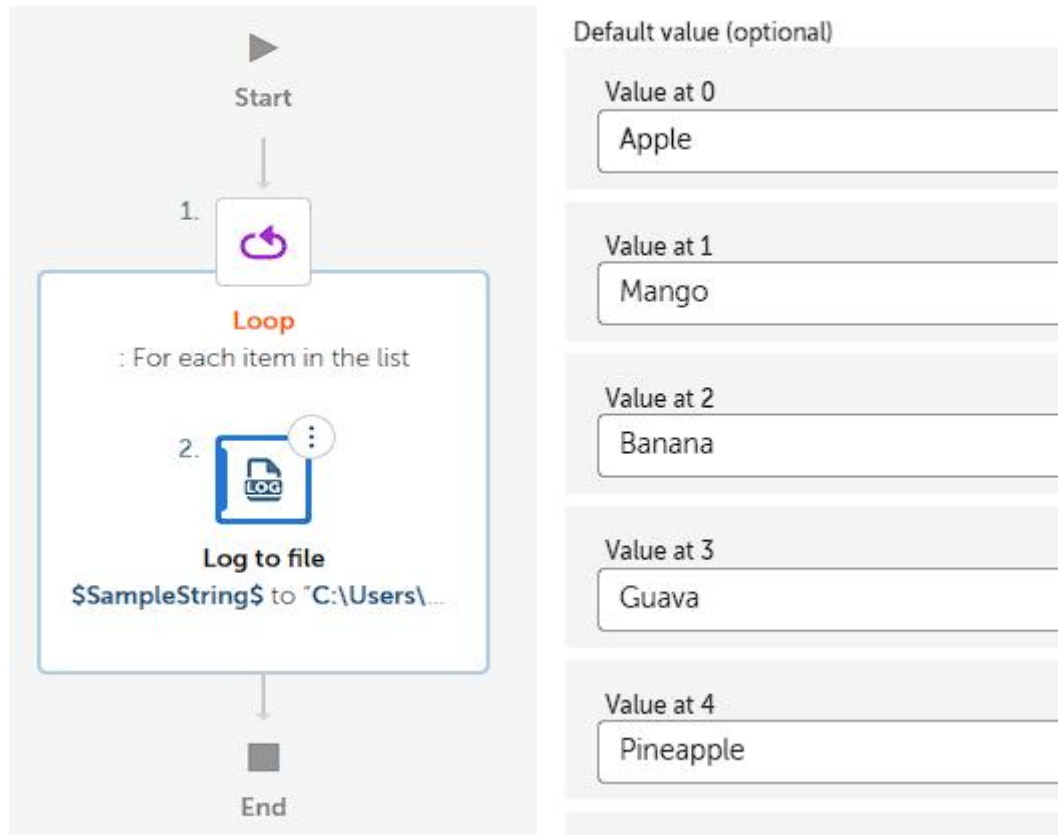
Start

1.

Loop
: For each item in the list

2.

LOG

Log to file
$SampleString$ to "C:\Users\...

End

Default value (optional)

Value at 0
Apple

Value at 1
Mango

Value at 2
Banana

Value at 3
Guava

Value at 4
Pineapple